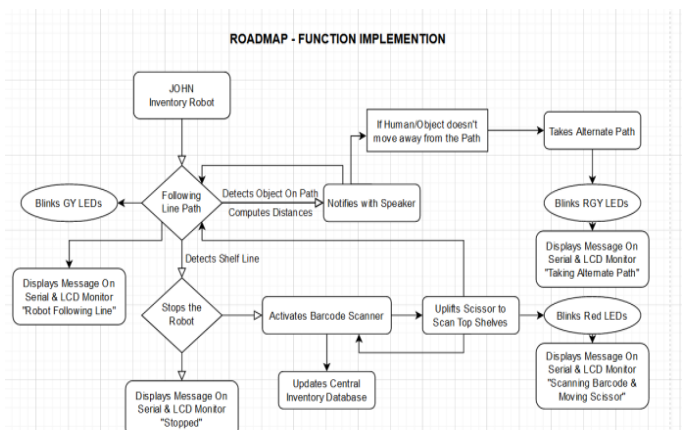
ROADMAP - FUNCTION IMPLEMENTION

JOHN
Inventory Robot

If Human/Object doesn't move away from the Path

Takes Alternate Path

Blinks GY LEDs

Following Line Path

Detects Object On Path

Computes Distances

Notifies with Speaker

Blinks RGY LEDs

Displays Message On Serial & LCD Monitor "Taking Alternate Path"

Detects Shelf Line

Displays Message On Serial & LCD Monitor "Robot Following Line"

Stops the Robot

Activates Barcode Scanner

Uplifts Scissor to Scan Top Shelves

Blinks Red LEDs

Displays Message On Serial & LCD Monitor "Scanning Barcode & Moving Scissor"

Updates Central Inventory Database

Displays Message On Serial & LCD Monitor "Stopped"